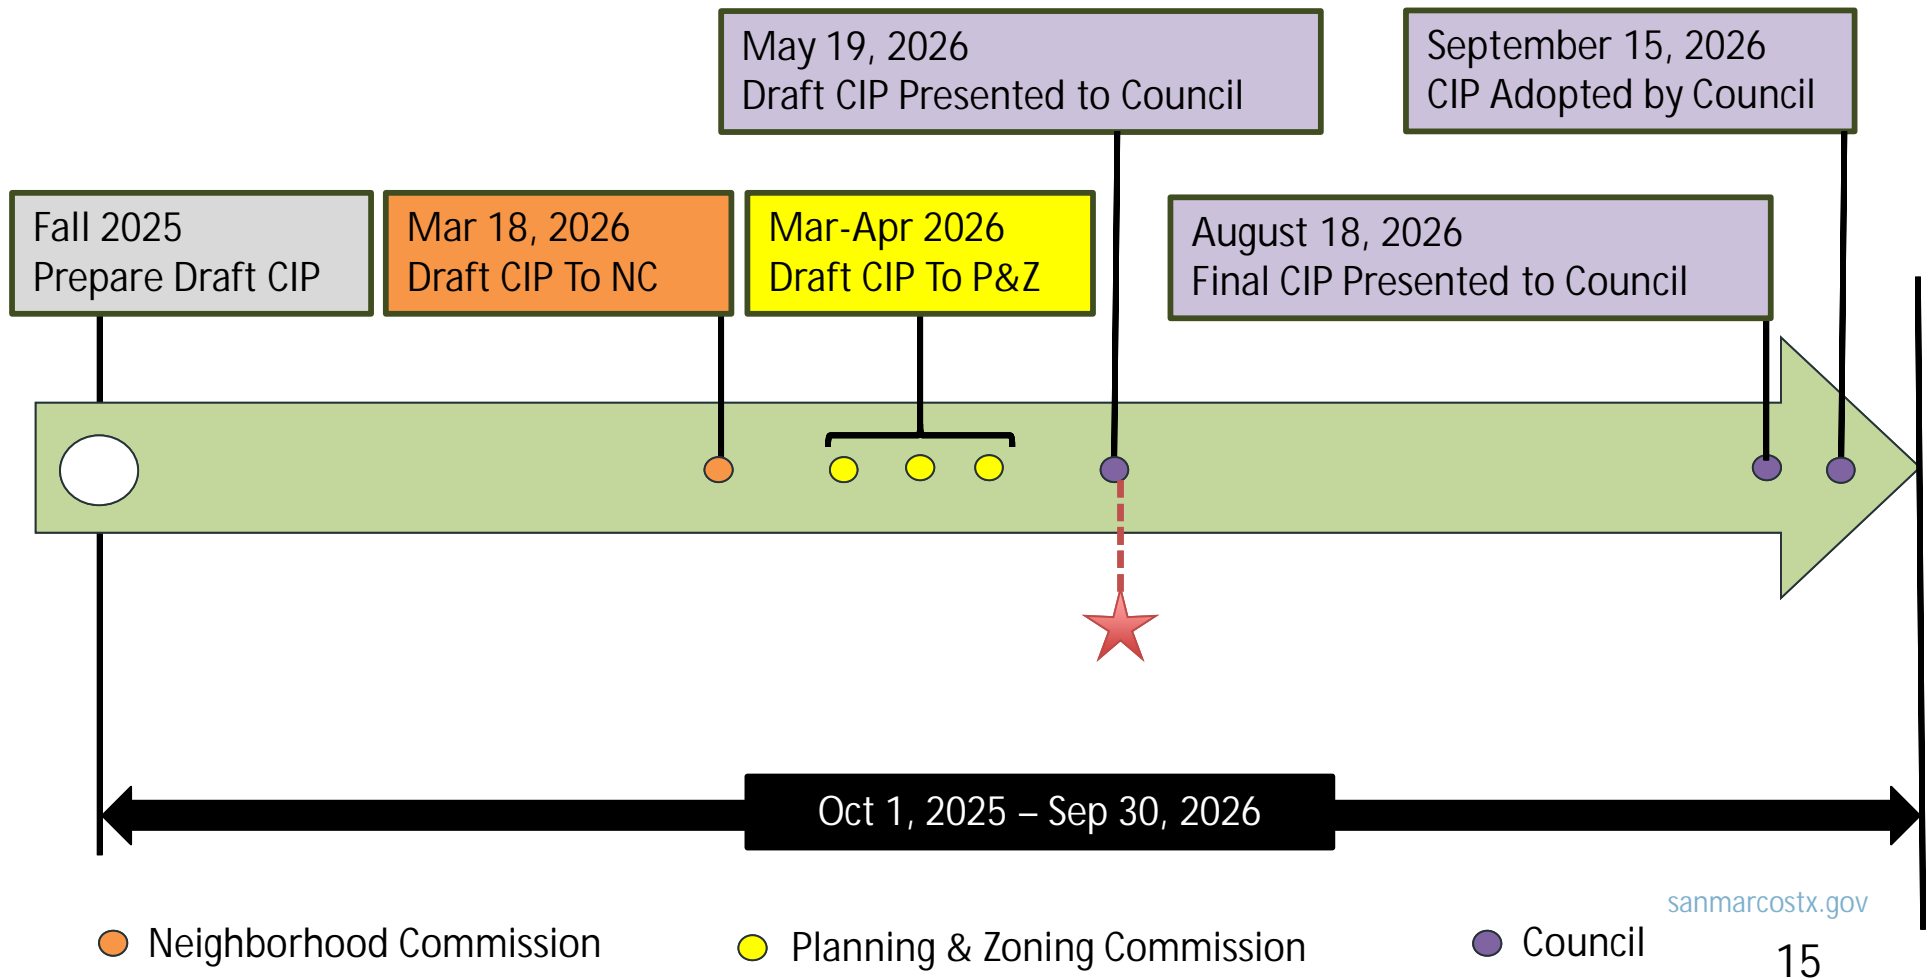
May 19, 2026
Draft CIP Presented to Council

September 15, 2026
CIP Adopted by Council

Fall 2025
Prepare Draft CIP

Mar 18, 2026
Draft CIP To NC

Mar-Apr 2026
Draft CIP To P&Z

August 18, 2026
Final CIP Presented to Council

Oct 1, 2025 – Sep 30, 2026

sanmarcostx.gov

Neighborhood Commission Planning & Zoning Commission Council

15